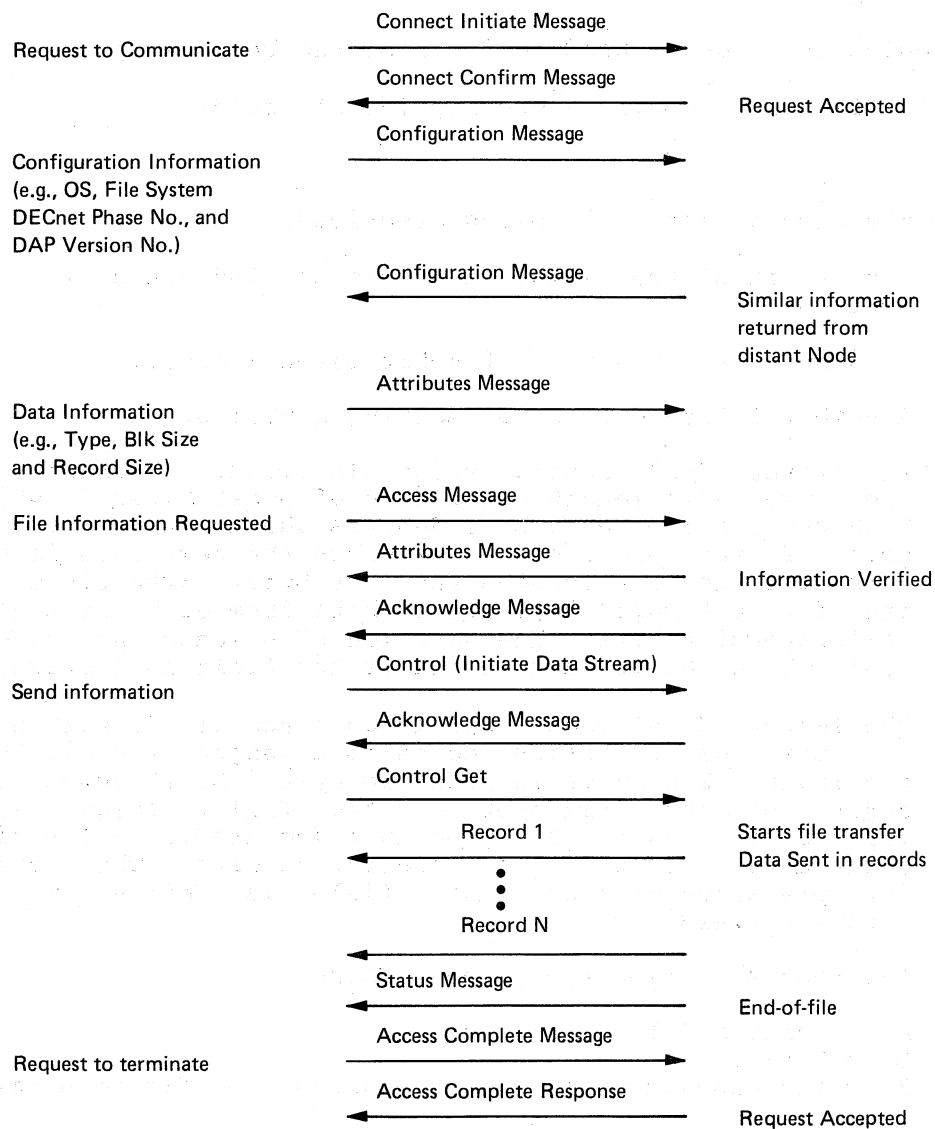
Connect Initiate Message

Request to Communicate

Connect Confirm Message

Request Accepted

Configuration Message

Configuration Information (e.g., OS, File System DECnet Phase No., and DAP Version No.)

Configuration Message

Similar information returned from distant Node

Attributes Message

Data Information (e.g., Type, Blk Size and Record Size)

Access Message

File Information Requested

Attributes Message

Information Verified

Acknowledge Message

Control (Initiate Data Stream)

Send information

Acknowledge Message

Control Get

Record 1

Starts file transfer Data Sent in records

Record N

Status Message

End-of-file

Access Complete Message

Request to terminate

Access Complete Response

Request Accepted